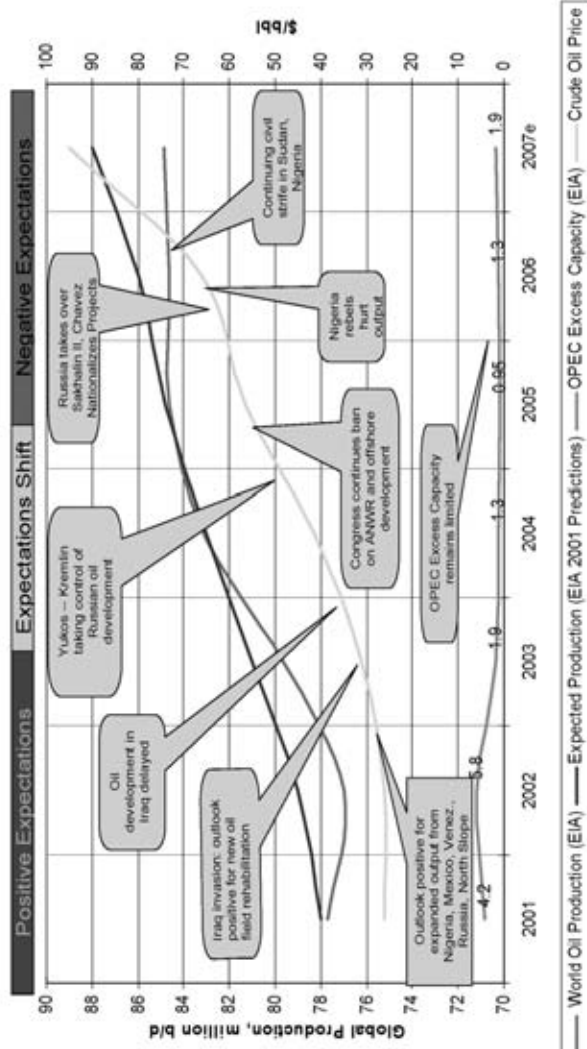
Positive Expectations
Expectations Shift
Negative Expectations

Global Production, million b/d
90
88
86
84
82
80
78
76
74
72
70

$/bbl
100
90
80
70
60
50
40
30
20
10
0

2001
2002
2003
2004
2005
2006
2007e

4.2
5.8
1.9
1.3
0.95
1.3
1.9

Outlook positive for expanded output from Nigeria, Mexico, Venez., Russia, North Slope

Iraq invasion: outlook positive for new oil field rehabilitation

Oil development in Iraq delayed

Yukos – Kremlin taking control of Russian oil development

Congress continues ban on ANWR and offshore development

OPEC Excess Capacity remains limited

Russia takes over Sakhalin II, Chavez Nationalizes Projects

Nigeria rebels hurt output

Continuing civil strife in Sudan, Nigeria

World Oil Production (EIA) —— Expected Production (EIA 2001 Predictions) —— OPEC Excess Capacity (EIA) —— Crude Oil Price